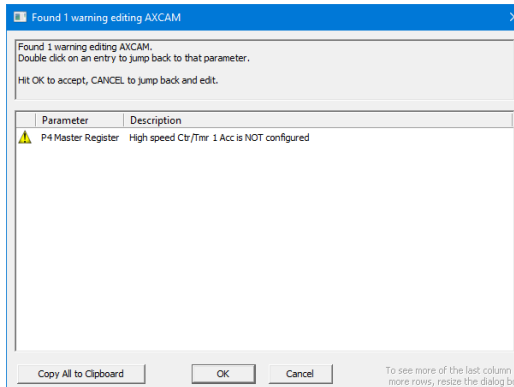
Found 1 warning editing AXCAM

Found 1 warning editing AXCAM.
Double click on an entry to jump back to that parameter.

Hit OK to accept, CANCEL to jump back and edit.

| Parameter | Description |
|---|---|
| P4 Master Register | High speed Ctr/Tmr 1 Acc is NOT configured |

Copy All to Clipboard

OK

Cancel

To see more of the last column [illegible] more rows, resize the dialog b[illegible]